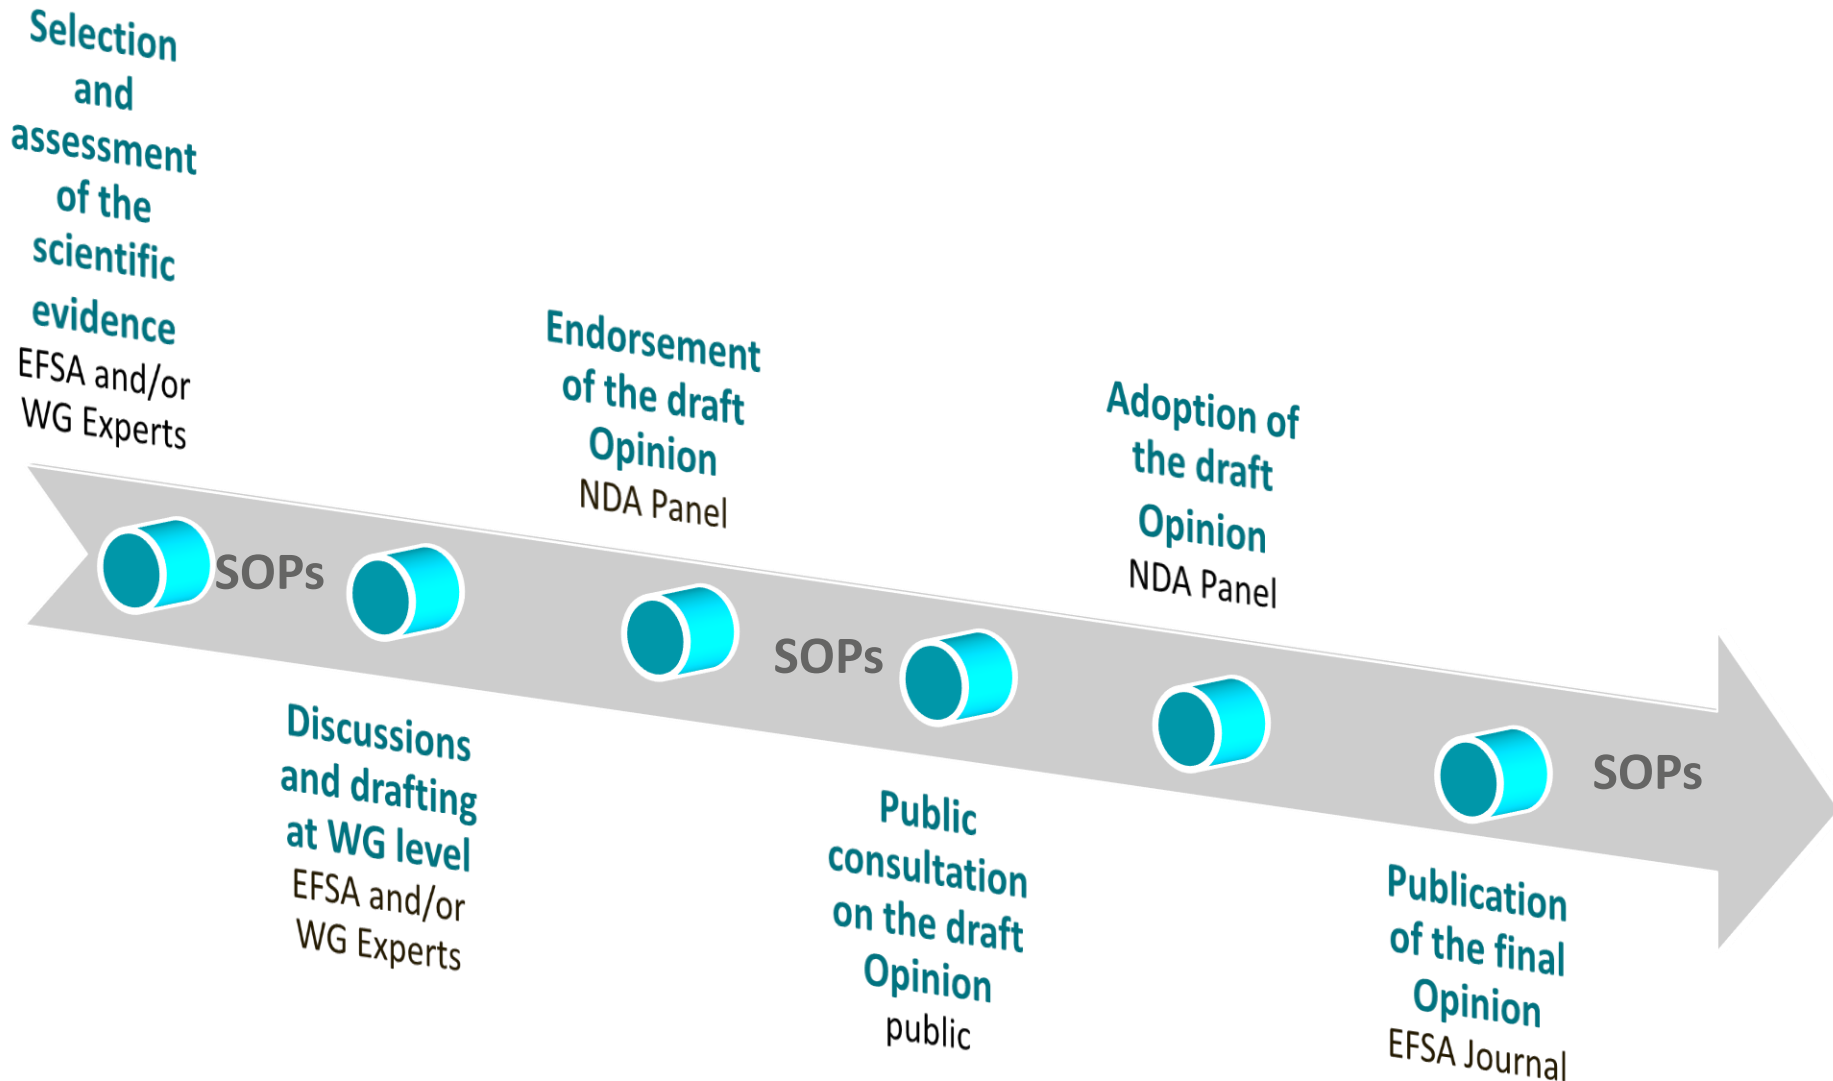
Selection and assessment of the scientific evidence
EFSA and/or WG Experts

SOPs

Discussions and drafting at WG level
EFSA and/or WG Experts

Endorsement of the draft Opinion
NDA Panel

SOPs

Public consultation on the draft Opinion
public

Adoption of the draft Opinion
NDA Panel

Publication of the final Opinion
EFSA Journal

SOPs